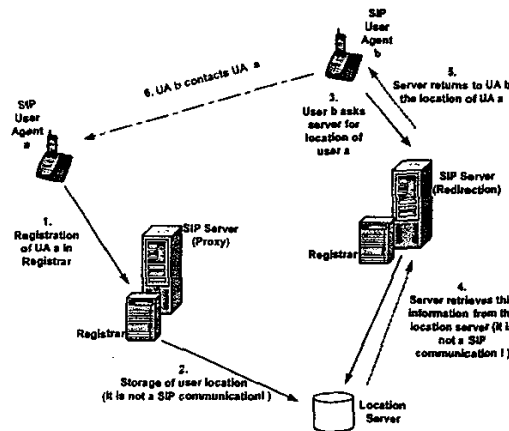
SIP User Agent b

6. UA b contacts UA a

5. Server returns to UA b the location of UA a

SIP User Agent a

3. User b asks server for location of user a

SIP Server (Redirection)

1. Registration of UA a in Registrar

SIP Server (Proxy)

Registrar

Registrar

4. Server retrieves this information from the location server (it is not a SIP communication !)

2. Storage of user location (it is not a SIP communication! )

Location Server